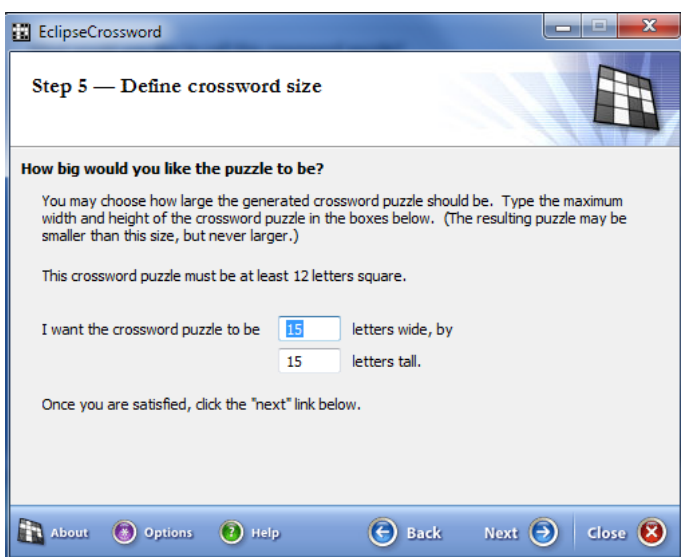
EclipseCrossword

Step 5 — Define crossword size

How big would you like the puzzle to be?

You may choose how large the generated crossword puzzle should be. Type the maximum width and height of the crossword puzzle in the boxes below. (The resulting puzzle may be smaller than this size, but never larger.)

This crossword puzzle must be at least 12 letters square.

I want the crossword puzzle to be 15 letters wide, by
15 letters tall.

Once you are satisfied, click the "next" link below.

About Options Help Back Next Close